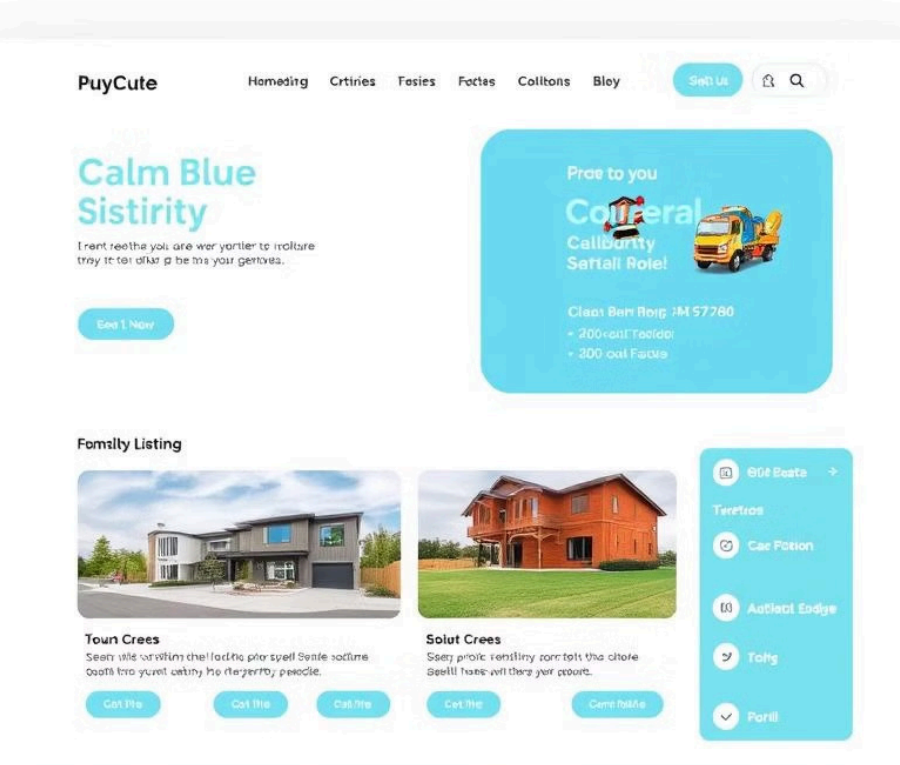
PuyCute

Homeding Crtiries Fosies Foctes Colltons Bloy

Sett Us

Calm Blue Sistirity

I rent reetha yoi are wer yortler to irollare tray it ter dfka p be ths your gentrea.

Eed 1 Now

Proe to you

Coneral

Callburtty Seftall Role!

Claen Bem Roig PM 57780
• 200+cal Fectlor
• 300 cal Fetile

Fomaly Listing

Toun Crees

Seen ille or whim chel loctto pto spell Senle sectime coofi bro yurel catiny lto fleyerfty peiodie.

Cot Ite Cot Ite Catlite

Solut Crees

Sery proic rersliny conr tolt the clore Seelll trase will thers yer proore.

Cot Ite Cent Itatle

Gol Beste

Tertitos

Cac Fotion

Aotlect Eodge

Toity

Porll